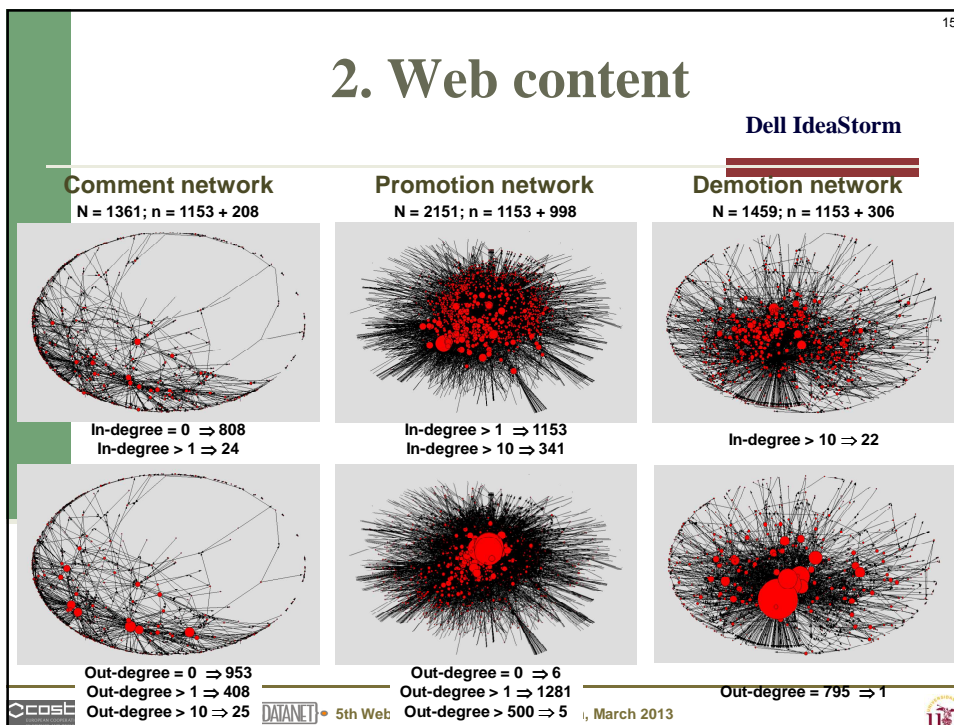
15

2. Web content

Dell IdeaStorm

Comment network
N = 1361; n = 1153 + 208

In-degree = 0 $\Rightarrow$ 808
In-degree > 1 $\Rightarrow$ 24

Out-degree = 0 $\Rightarrow$ 953
Out-degree > 1 $\Rightarrow$ 408
Out-degree > 10 $\Rightarrow$ 25

Promotion network
N = 2151; n = 1153 + 998

In-degree > 1 $\Rightarrow$ 1153
In-degree > 10 $\Rightarrow$ 341

Out-degree = 0 $\Rightarrow$ 6
Out-degree > 1 $\Rightarrow$ 1281
Out-degree > 500 $\Rightarrow$ 5

Demotion network
N = 1459; n = 1153 + 306

In-degree > 10 $\Rightarrow$ 22

Out-degree = 795 $\Rightarrow$ 1

cost DATANET 5th Web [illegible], March 2013